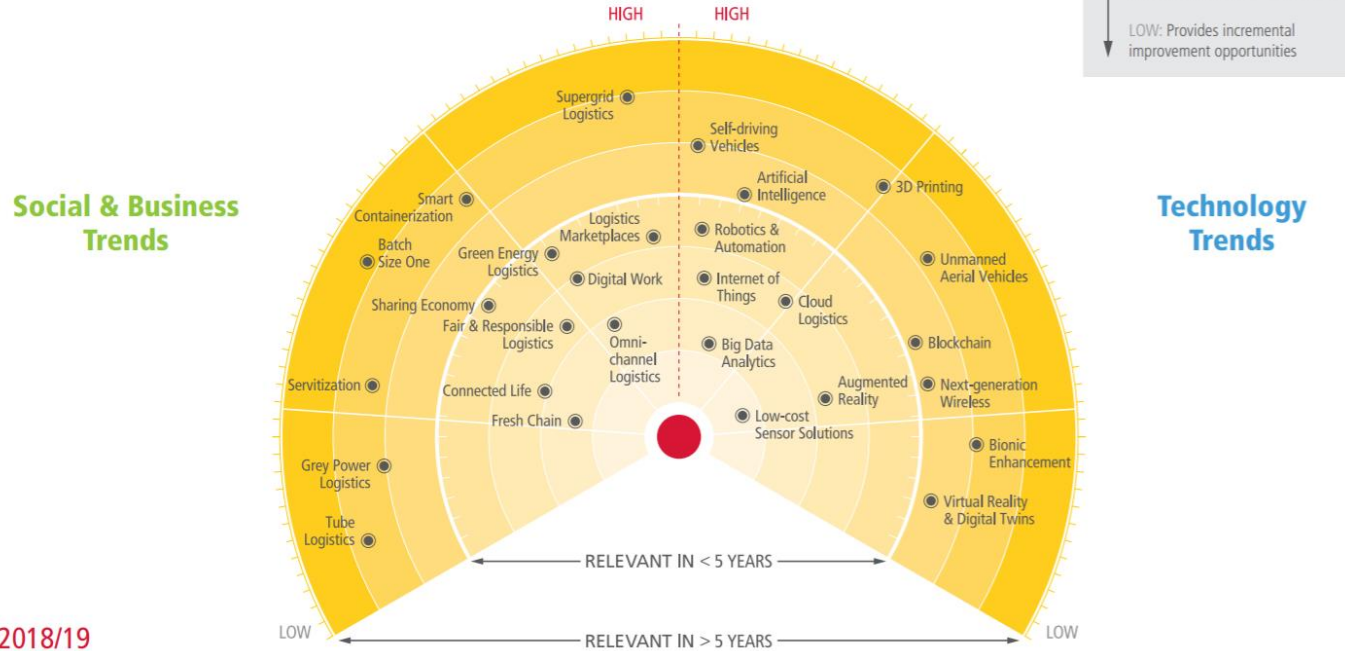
LOW: Provides incremental improvement opportunities

HIGH HIGH

Social & Business Trends

Technology Trends

Supergrid Logistics

Smart Containerization

Batch Size One

Green Energy Logistics

Logistics Marketplaces

Digital Work

Sharing Economy

Fair & Responsible Logistics

Omni-channel Logistics

Servitization

Connected Life

Fresh Chain

Grey Power Logistics

Tube Logistics

Self-driving Vehicles

Artificial Intelligence

3D Printing

Robotics & Automation

Internet of Things

Cloud Logistics

Unmanned Aerial Vehicles

Big Data Analytics

Blockchain

Augmented Reality

Next-generation Wireless

Low-cost Sensor Solutions

Bionic Enhancement

Virtual Reality & Digital Twins

RELEVANT IN < 5 YEARS

2018/19

LOW

RELEVANT IN > 5 YEARS

LOW